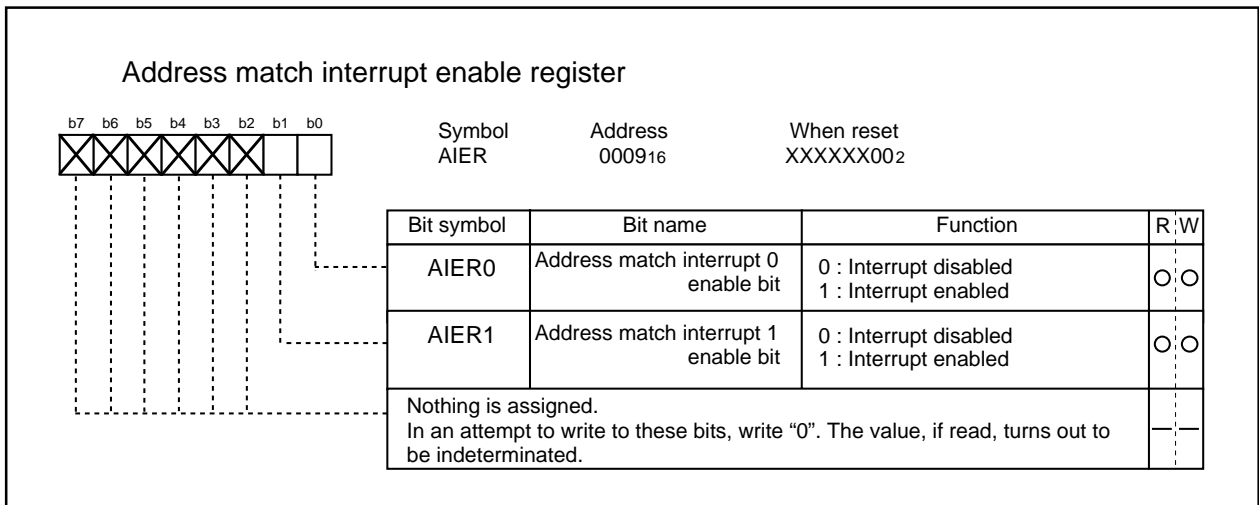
Address match interrupt enable register

b7 b6 b5 b4 b3 b2 b1 b0

Symbol AIER
Address $0009_{16}$
When reset $XXXXXX00_2$

| Bit symbol | Bit name | Function | R | W |
|---|---|---|---|---|
| AIER0 | Address match interrupt 0 enable bit | 0 : Interrupt disabled 1 : Interrupt enabled | ○ | ○ |
| AIER1 | Address match interrupt 1 enable bit | 0 : Interrupt disabled 1 : Interrupt enabled | ○ | ○ |
| Nothing is assigned. In an attempt to write to these bits, write “0”. The value, if read, turns out to be indeterminated. | | | — | — |